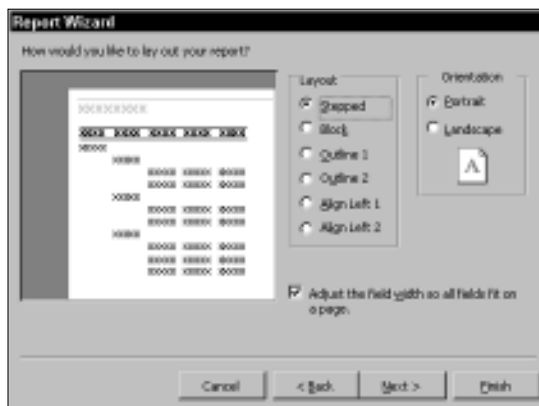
Report Wizard

How would you like to lay out your report?

XXXXXXXXX

XXXX XXXX XXXX XXXX XXXX

XXXX

XXXX

XXXX XXXX XXXX

XXXX XXXX XXXX

XXXX

XXXX XXXX XXXX

XXXX XXXX XXXX

XXXX

XXXX XXXX XXXX

XXXX XXXX XXXX

XXXX XXXX XXXX

Layout

Stepped

Block

Outline 1

Outline 2

Align Left 1

Align Left 2

Orientation

Portrait

Landscape

A

Adjust the field width so all fields fit on a page.

Cancel

< Back

Next >

Finish